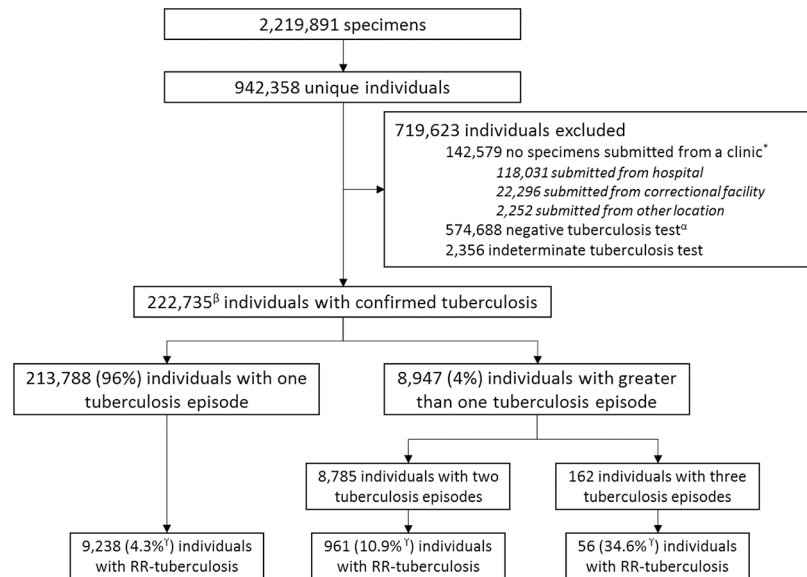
2,219,891 specimens

942,358 unique individuals

719,623 individuals excluded
142,579 no specimens submitted from a clinic$^{*}$
*118,031 submitted from hospital*
*22,296 submitted from correctional facility*
*2,252 submitted from other location*
574,688 negative tuberculosis test$^{\alpha}$
2,356 indeterminate tuberculosis test

222,735$^{\beta}$ individuals with confirmed tuberculosis

213,788 (96%) individuals with one tuberculosis episode

8,947 (4%) individuals with greater than one tuberculosis episode

8,785 individuals with two tuberculosis episodes

162 individuals with three tuberculosis episodes

9,238 (4.3%$^{\gamma}$) individuals with RR-tuberculosis

961 (10.9%$^{\gamma}$) individuals with RR-tuberculosis

56 (34.6%$^{\gamma}$) individuals with RR-tuberculosis